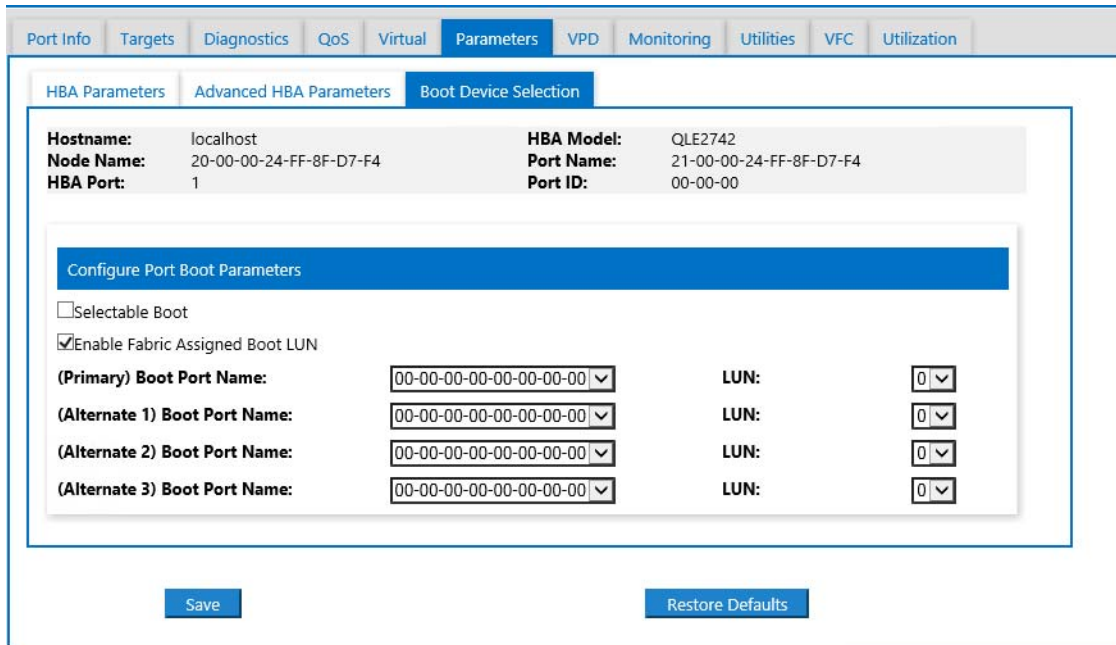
Port Info | Targets | Diagnostics | QoS | Virtual | Parameters | VPD | Monitoring | Utilities | VFC | Utilization

HBA Parameters | Advanced HBA Parameters | Boot Device Selection

| | | | |
|---|---|---|---|
| **Hostname:** | localhost | **HBA Model:** | QLE2742 |
| **Node Name:** | 20-00-00-24-FF-8F-D7-F4 | **Port Name:** | 21-00-00-24-FF-8F-D7-F4 |
| **HBA Port:** | 1 | **Port ID:** | 00-00-00 |

Configure Port Boot Parameters

Selectable Boot

Enable Fabric Assigned Boot LUN

| | | | |
|---|---|---|---|
| **(Primary) Boot Port Name:** | 00-00-00-00-00-00-00-00 | **LUN:** | 0 |
| **(Alternate 1) Boot Port Name:** | 00-00-00-00-00-00-00-00 | **LUN:** | 0 |
| **(Alternate 2) Boot Port Name:** | 00-00-00-00-00-00-00-00 | **LUN:** | 0 |
| **(Alternate 3) Boot Port Name:** | 00-00-00-00-00-00-00-00 | **LUN:** | 0 |

Save

Restore Defaults